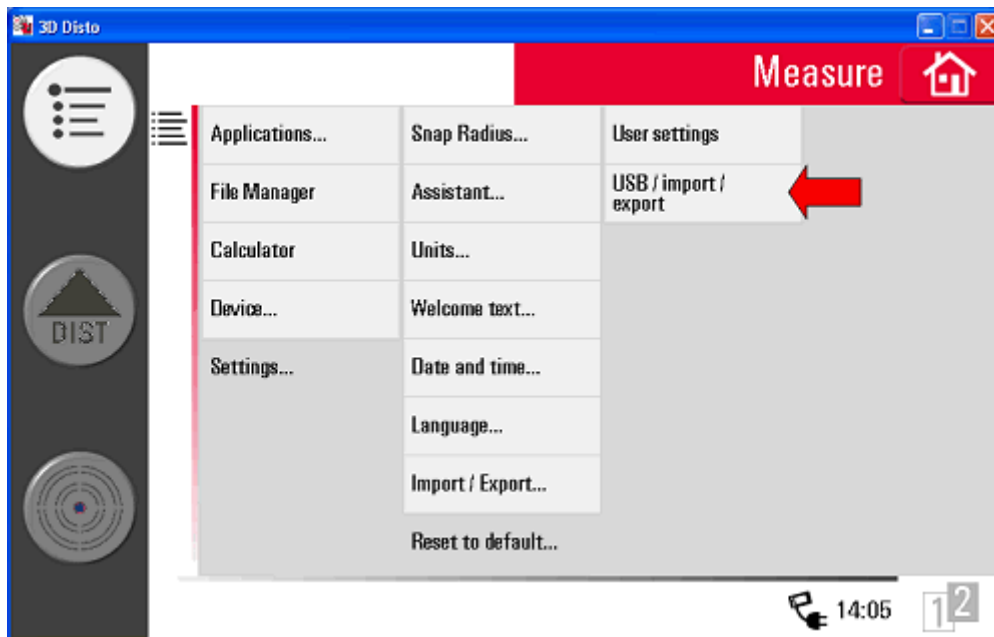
3D Disto

Measure

DIST

Applications...

File Manager

Calculator

Device...

Settings...

Snap Radius...

Assistant...

Units...

Welcome text...

Date and time...

Language...

Import / Export...

Reset to default...

User settings

USB / import / export

14:05

1 2